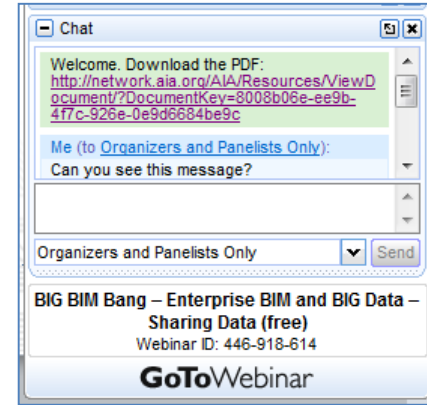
Chat

Welcome. Download the PDF: http://network.aia.org/AIA/Resources/ViewDocument/?DocumentKey=8008b06e-ee9b-4f7c-926e-0e9d6684be9c

Me (to Organizers and Panelists Only):
Can you see this message?

Organizers and Panelists Only

Send

BIG BIM Bang – Enterprise BIM and BIG Data – Sharing Data (free)
Webinar ID: 446-918-614

GoToWebinar